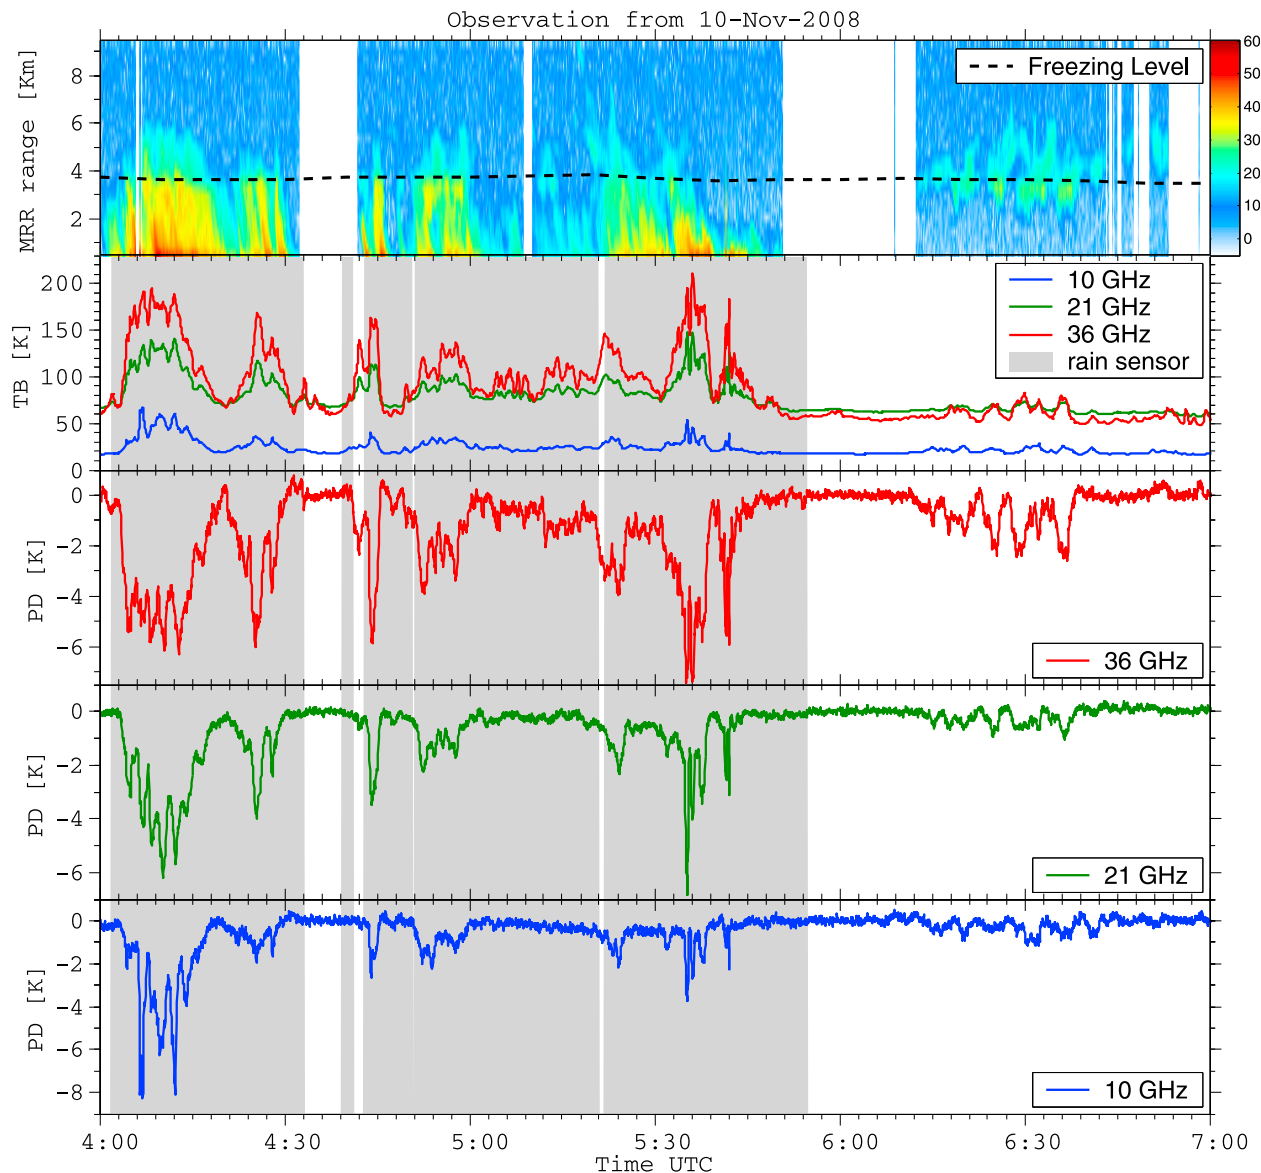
Observation from 10-Nov-2008

MRR range [Km]
8
6
4
2

Freezing Level

60
50
40
30
20
10
0

TB [K]
200
150
100
50
0

10 GHz
21 GHz
36 GHz
rain sensor

PD [K]
0
-2
-4
-6

36 GHz

PD [K]
0
-2
-4
-6

21 GHz

PD [K]
0
-2
-4
-6
-8

10 GHz

4:00
4:30
5:00
5:30
6:00
6:30
7:00
Time UTC